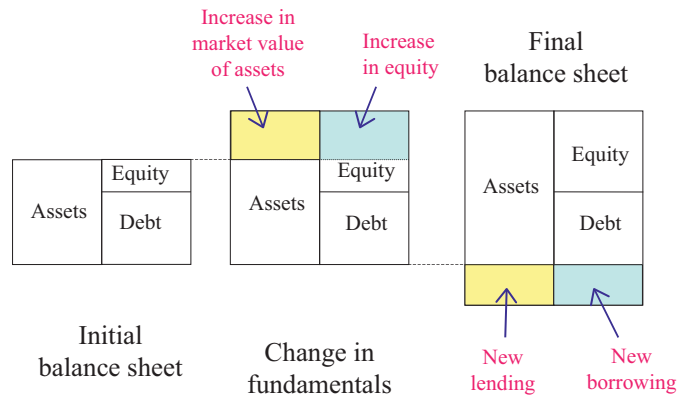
Increase in market value of assets

Increase in equity

Final balance sheet

Equity

Assets

Debt

Equity

Assets

Debt

Assets

Equity

Debt

New lending

New borrowing

Initial balance sheet

Change in fundamentals